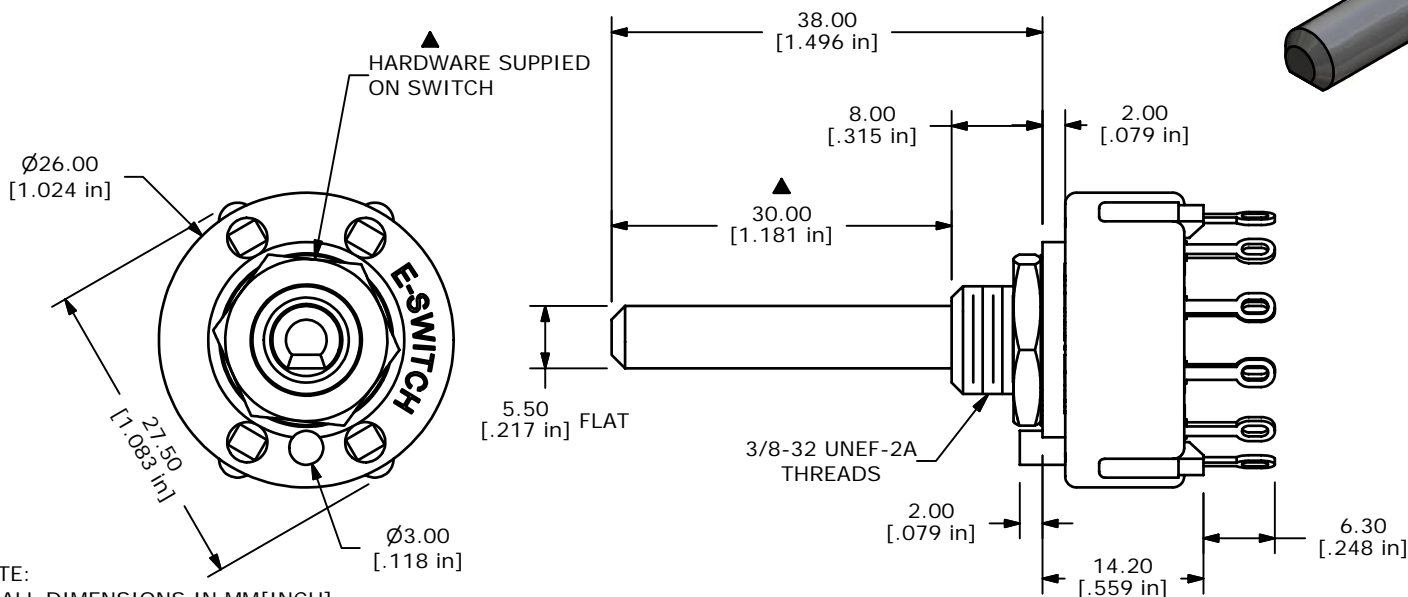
▲
HARDWARE SUPPIED ON SWITCH

Ø26.00
[1.024 in]

E-SWITCH

27.50
[1.083 in]

Ø3.00
[.118 in]

TE:
ALL DIMENSIONS IN MM[INCH]

38.00
[1.496 in]

8.00
[.315 in]

2.00
[.079 in]

▲
30.00
[1.181 in]

5.50
[.217 in] FLAT

3/8-32 UNEF-2A THREADS

2.00
[.079 in]

14.20
[.559 in]

6.30
[.248 in]